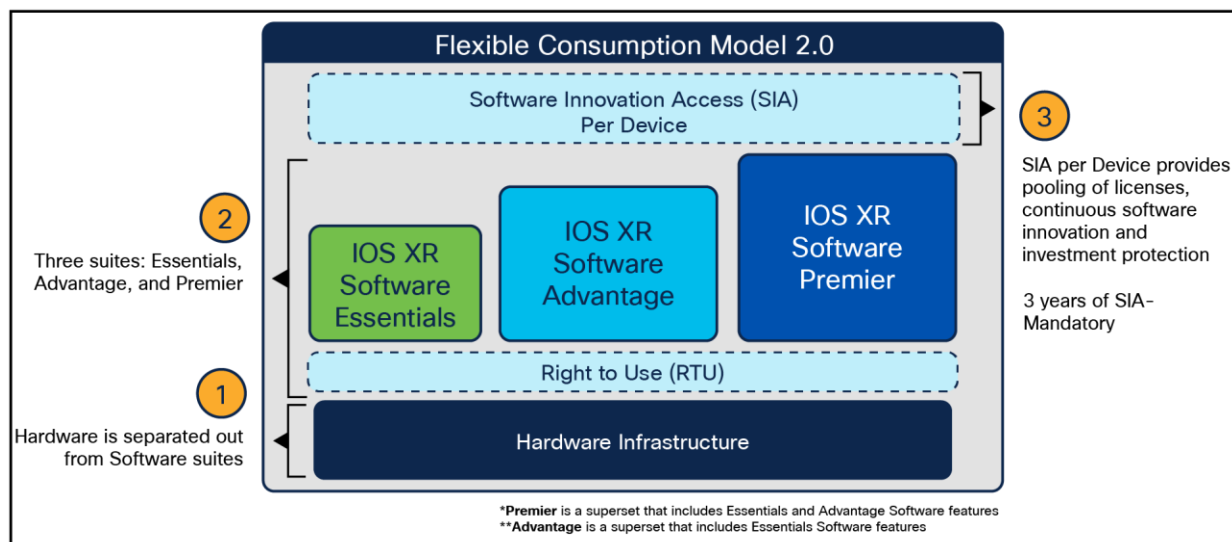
Flexible Consumption Model 2.0

Software Innovation Access (SIA)
Per Device

3

SIA per Device provides pooling of licenses, continuous software innovation and investment protection

3 years of SIA-Mandatory

2

Three suites: Essentials, Advantage, and Premier

IOS XR Software Essentials

IOS XR Software Advantage

IOS XR Software Premier

Right to Use (RTU)

1

Hardware is separated out from Software suites

Hardware Infrastructure

*Premier is a superset that includes Essentials and Advantage Software features
**Advantage is a superset that includes Essentials Software features